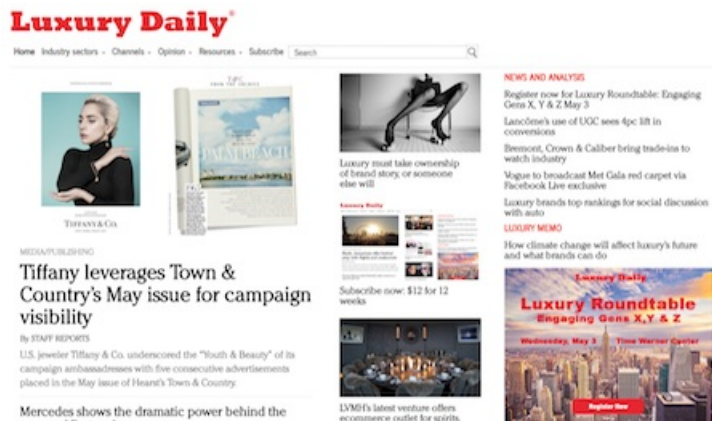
Luxury Daily®

Home Industry sectors Channels Opinion Resources Subscribe Search

TIFFANY & CO.

T&C

PALM BEACH

MEDIA/PUBLISHING

Tiffany leverages Town & Country's May issue for campaign visibility

By STAFF REPORTS

U.S. jeweler Tiffany & Co. underscored the "Youth & Beauty" of its campaign ambassadresses with five consecutive advertisements placed in the May issue of Hearst's Town & Country.

Mercedes shows the dramatic power behind the

Luxury must take ownership of brand story, or someone else will

Luxury Daily

Subscribe now: $12 for 12 weeks

LVMH's latest venture offers ecommerce outlet for spirits,

NEWS AND ANALYSIS

Register now for Luxury Roundtable: Engaging Gens X, Y & Z May 3

Lancôme's use of UGC sees 4pc lift in conversions

Bremont, Crown & Caliber bring trade-ins to watch industry

Vogue to broadcast Met Gala red carpet via Facebook Live exclusive

Luxury brands top rankings for social discussion with auto

LUXURY MEMO

How climate change will affect luxury's future and what brands can do

Luxury Daily

Luxury Roundtable

Engaging Gens X,Y & Z

Wednesday, May 3 Time Warner Center

Register Now